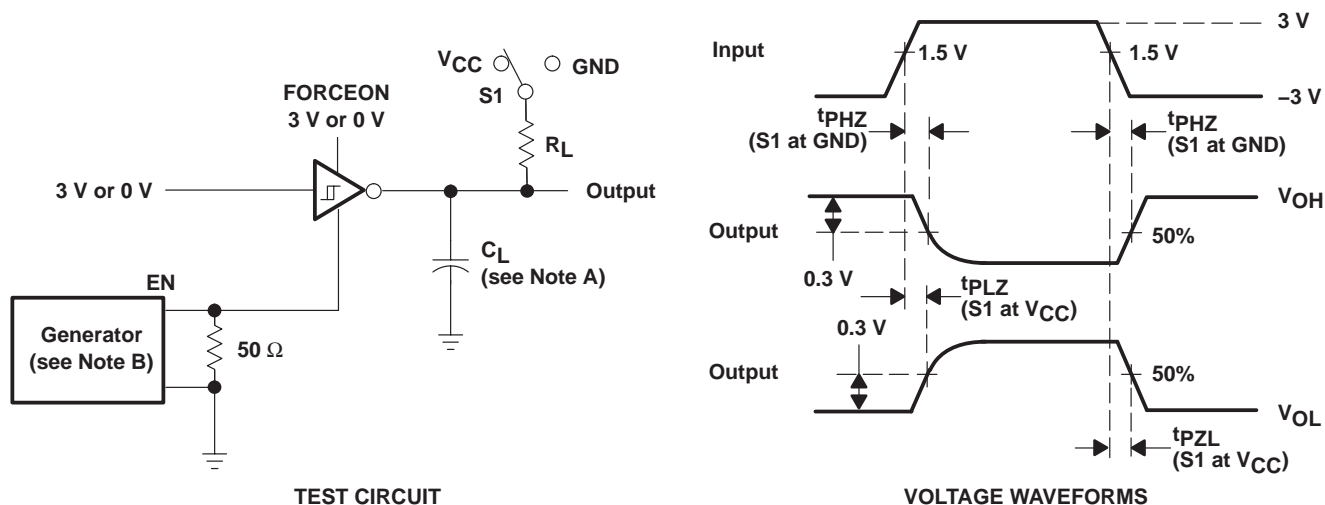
$V_{CC}$
GND
S1
FORCEON
3 V or 0 V
$R_L$
3 V or 0 V
Output
$C_L$
(see Note A)
EN
Generator
(see Note B)
50 Ω
TEST CIRCUIT

Input
1.5 V
1.5 V
3 V
–3 V
$t_{PHZ}$
(S1 at GND)
$t_{PHZ}$
(S1 at GND)
Output
$V_{OH}$
50%
0.3 V
$t_{PLZ}$
(S1 at $V_{CC}$)
0.3 V
Output
50%
$V_{OL}$
$t_{PZL}$
(S1 at $V_{CC}$)
VOLTAGE WAVEFORMS